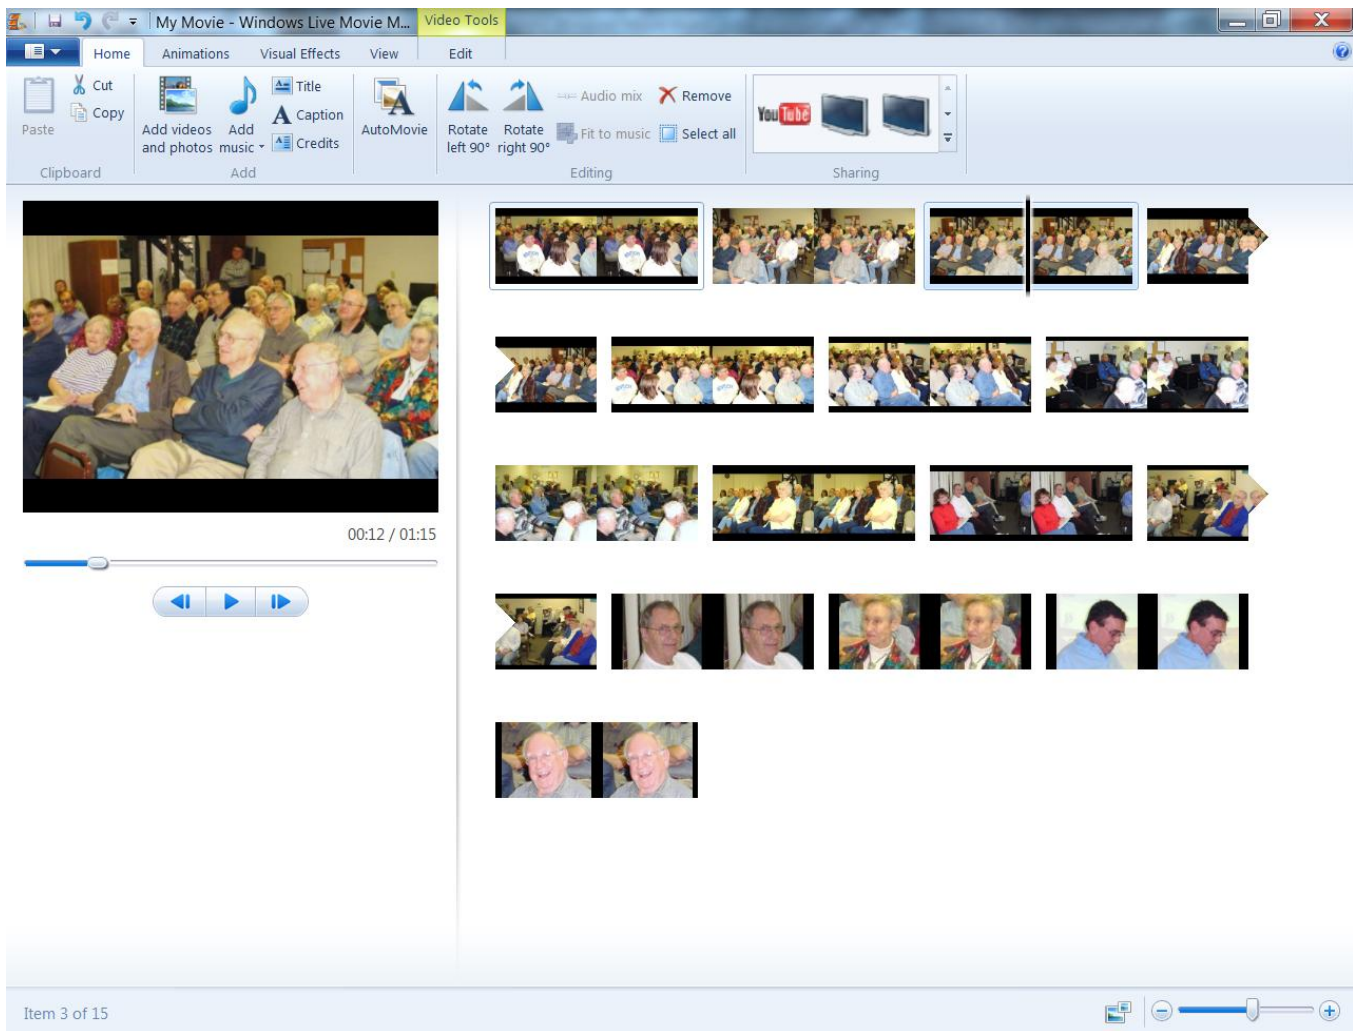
My Movie - Windows Live Movie M...
Video Tools
Home
Animations
Visual Effects
View
Edit
Paste
Cut
Copy
Clipboard
Add videos and photos
Add music
Title
Caption
Credits
Add
AutoMovie
Rotate left 90°
Rotate right 90°
Audio mix
Fit to music
Remove
Select all
Editing
YouTube
Sharing
00:12 / 01:15
Item 3 of 15